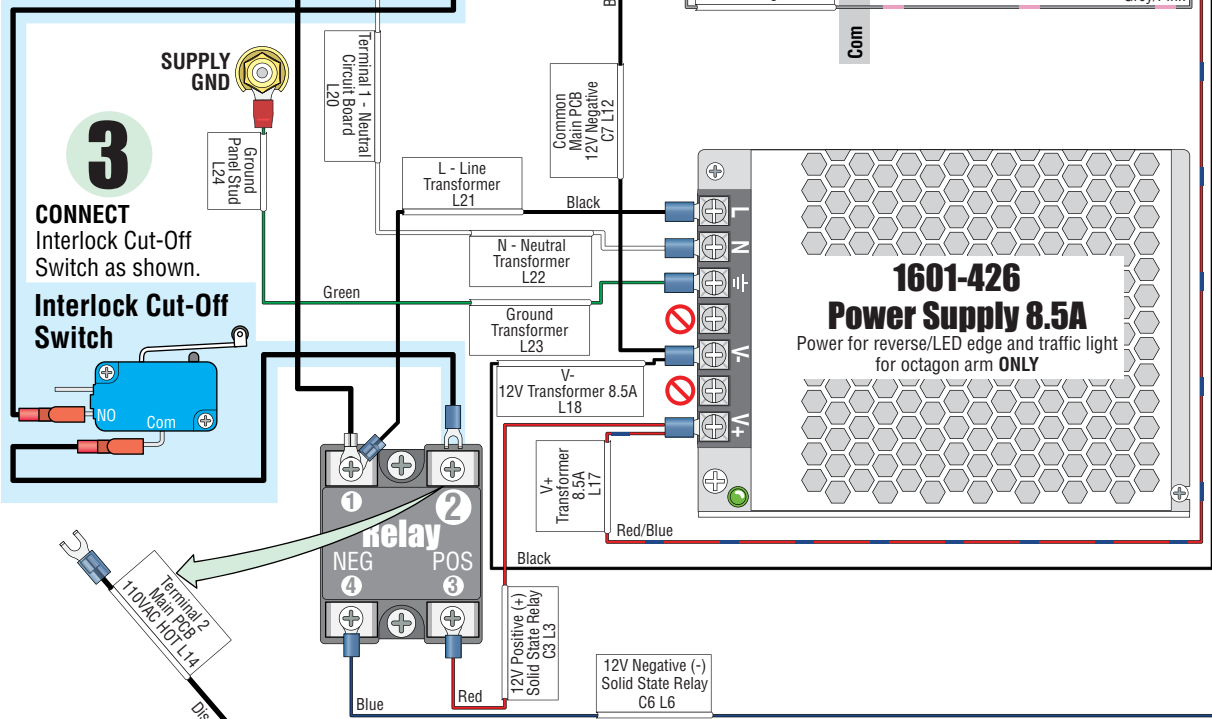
SUPPLY GND

Ground Panel Stud L24

Terminal 1 - Neutral Circuit Board L20

Common Main PCB 12V Negative C7 L12

Com

3

CONNECT
Interlock Cut-Off Switch as shown.

Interlock Cut-Off Switch

NO
Com

L - Line Transformer L21

Black

N - Neutral Transformer L22

Green

Ground Transformer L23

V- 12V Transformer 8.5A L18

L
N
V-
V+

1601-426
Power Supply 8.5A
Power for reverse/LED edge and traffic light for octagon arm ONLY

V+ Transformer 8.5A L17

Red/Blue

1
2
Relay
NEG
POS
4
3

Black

Terminal 2 Main PCB 110VAC HOT L14

12V Positive (+) Solid State Relay C3 L3

12V Negative (-) Solid State Relay C6 L6

Red

Blue

Dis